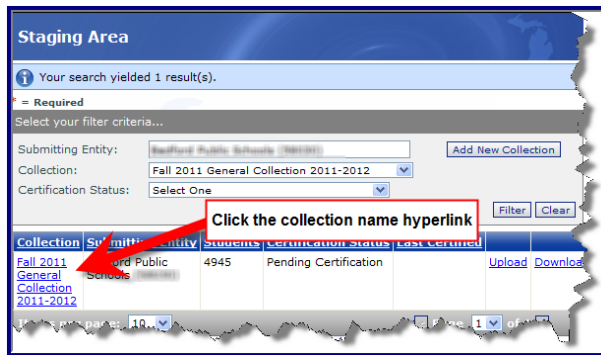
Staging Area

Your search yielded 1 result(s).

* = Required

Select your filter criteria...

Submitting Entity: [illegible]

Collection: Fall 2011 General Collection 2011-2012

Certification Status: Select One

Add New Collection

Filter Clear

Click the collection name hyperlink

| Collection | Submitting Entity | Students | Certification Status | Last Certified | | |
|---|---|---|---|---|---|---|
| Fall 2011 General Collection 2011-2012 | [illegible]ford Public Schools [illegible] | 4945 | Pending Certification | | Upload | Download |

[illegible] per page: 10 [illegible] Page 1 of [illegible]